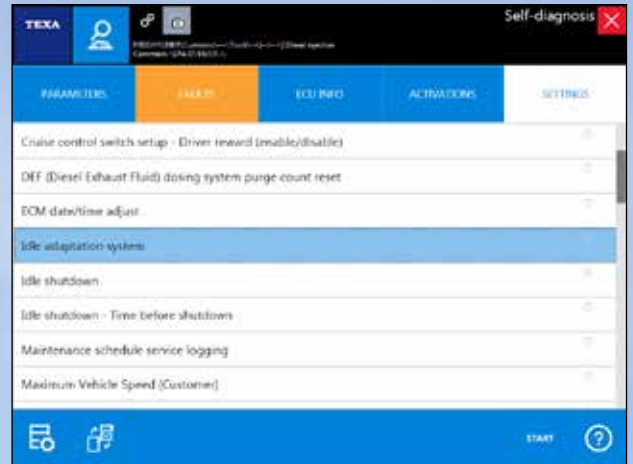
TEXA

Self-diagnosis

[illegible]
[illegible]

PARAMETERS

FAULTS

ECU INFO

ACTIVATIONS

SETTINGS

Cruise control switch setup - Driver reward (enable/disable)

DEF (Diesel Exhaust Fluid) dosing system purge count reset

ECM date/time adjust

Idle adaptation system

Idle shutdown

Idle shutdown - Time before shutdown

Maintenance schedule service logging

Maximum Vehicle Speed (Customer)

START